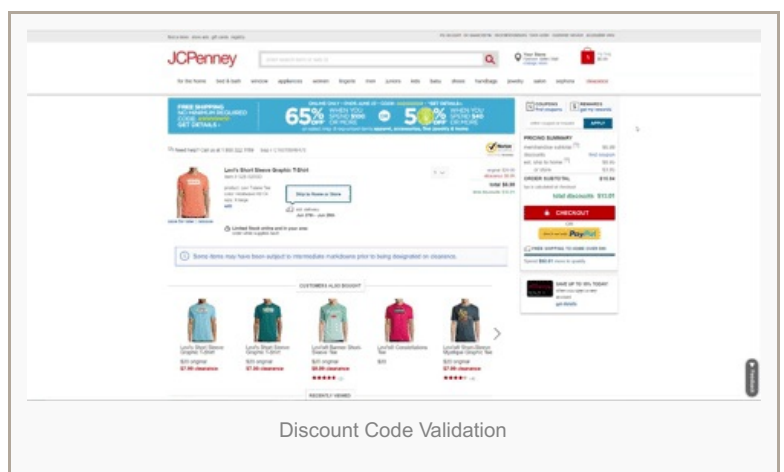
JCPenney

FREE SHIPPING

65% OFF

50% OFF

Levi's Short Sleeve Graphic T-Shirt

Ship to Home or Store

Some items may have been subjected to intermediate markdowns prior to being designated on clearance.

CUSTOMERS ALSO BOUGHT

PRICING SUMMARY

ORDER SUBTOTAL

CHECKOUT

PayPal

APPLY

RECENTLY VIEWED

Discount Code Validation